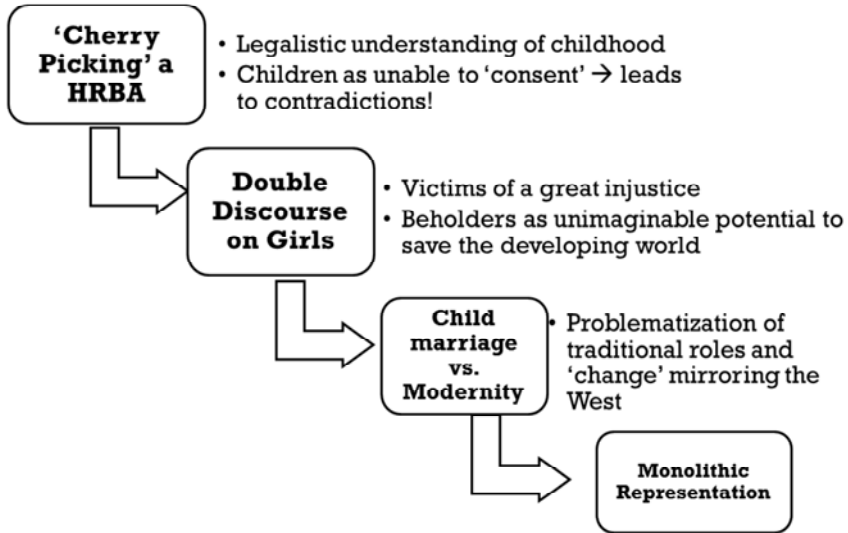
'Cherry Picking' a HRBA

• Legalistic understanding of childhood
• Children as unable to 'consent' $\rightarrow$ leads to contradictions!

Double Discourse on Girls

• Victims of a great injustice
• Beholders as unimaginable potential to save the developing world

Child marriage vs. Modernity

• Problematization of traditional roles and 'change' mirroring the West

Monolithic Representation